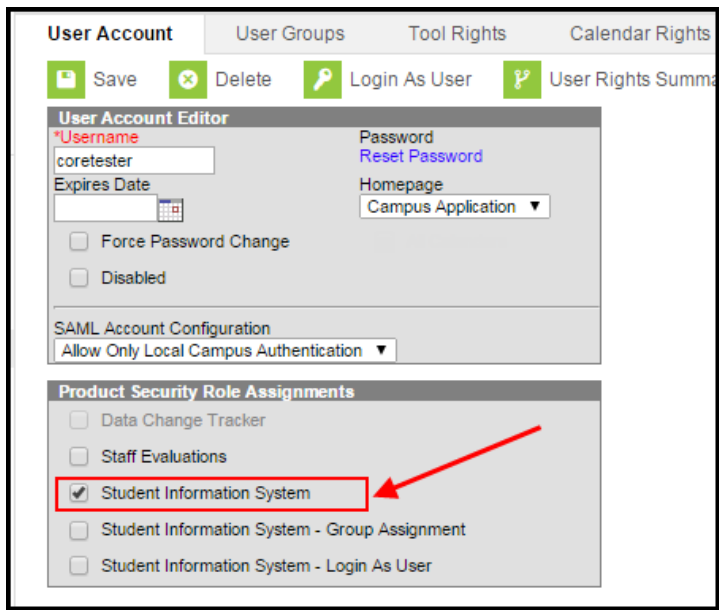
User Account | User Groups | Tool Rights | Calendar Rights

Save | Delete | Login As User | User Rights Summa

User Account Editor

*Username
coretester

Password
Reset Password

Expires Date

Homepage
Campus Application

Force Password Change

Disabled

SAML Account Configuration
Allow Only Local Campus Authentication

Product Security Role Assignments

Data Change Tracker

Staff Evaluations

Student Information System

Student Information System - Group Assignment

Student Information System - Login As User